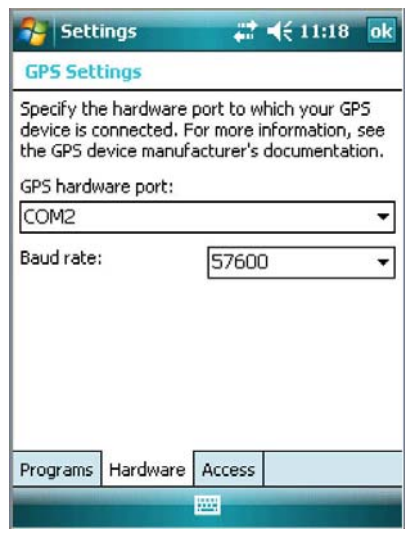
Settings 11:18 ok

GPS Settings

Specify the hardware port to which your GPS device is connected. For more information, see the GPS device manufacturer's documentation.

GPS hardware port:

COM2

Baud rate:

57600

Programs Hardware Access